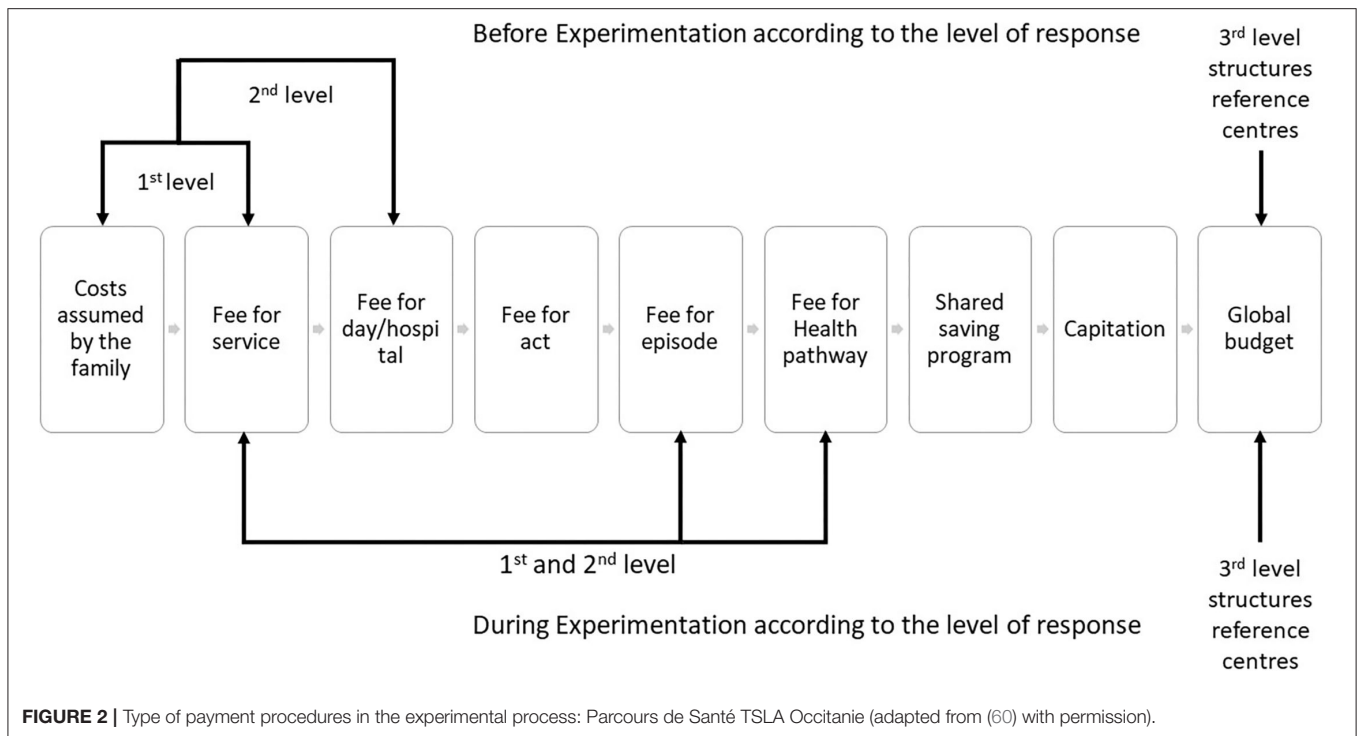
Before Experimentation according to the level of response

3rd level structures reference centres

2nd level

1st level

Costs assumed by the family

Fee for service

Fee for day/hospi tal

Fee for act

Fee for episode

Fee for Health pathway

Shared saving program

Capitation

Global budget

1st and 2nd level

3rd level structures reference centres

During Experimentation according to the level of response

**FIGURE 2** | Type of payment procedures in the experimental process: Parcours de Santé TSLA Occitanie (adapted from (60) with permission).